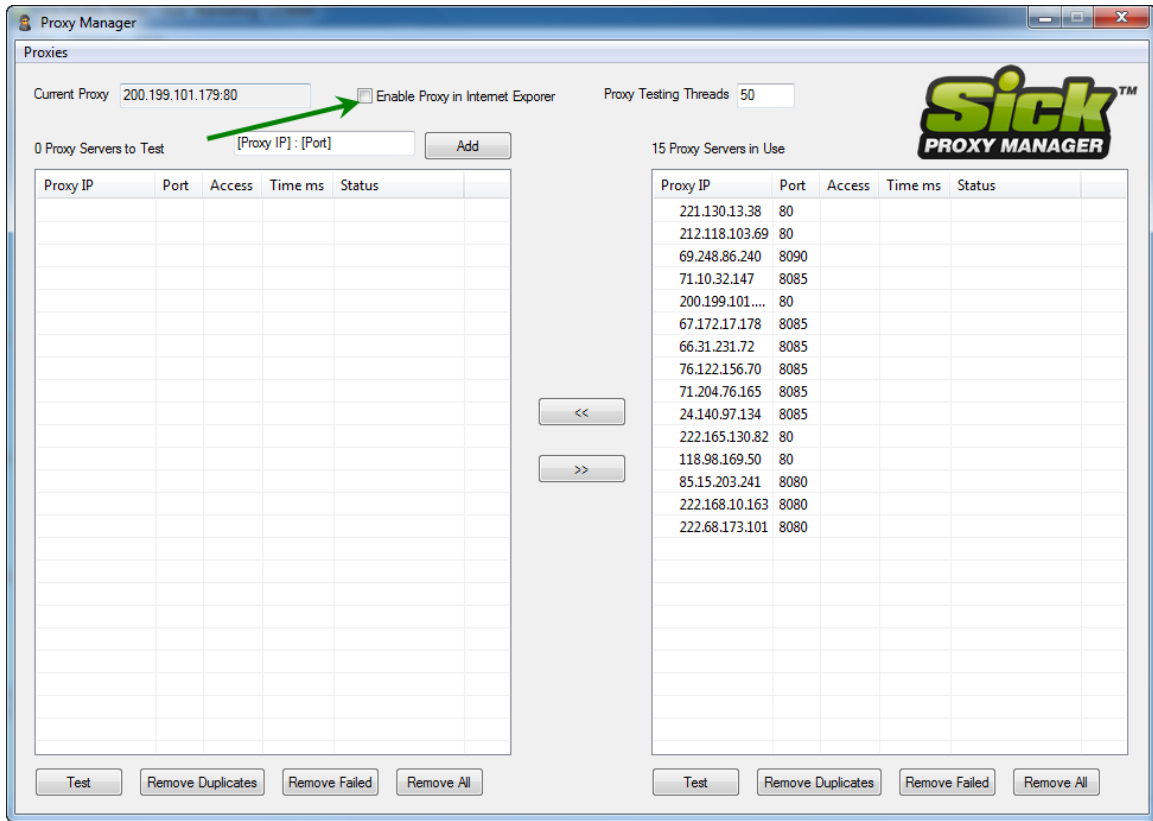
Proxy Manager

Proxies

Current Proxy 200.199.101.179:80

Enable Proxy in Internet Exporer

Proxy Testing Threads 50

Sick™
PROXY MANAGER

0 Proxy Servers to Test

[Proxy IP] : [Port]

Add

15 Proxy Servers in Use

| Proxy IP | Port | Access | Time ms | Status |
|---|---|---|---|---|

<<

>>

| Proxy IP | Port | Access | Time ms | Status |
|---|---|---|---|---|
| 221.130.13.38 | 80 | | | |
| 212.118.103.69 | 80 | | | |
| 69.248.86.240 | 8090 | | | |
| 71.10.32.147 | 8085 | | | |
| 200.199.101.... | 80 | | | |
| 67.172.17.178 | 8085 | | | |
| 66.31.231.72 | 8085 | | | |
| 76.122.156.70 | 8085 | | | |
| 71.204.76.165 | 8085 | | | |
| 24.140.97.134 | 8085 | | | |
| 222.165.130.82 | 80 | | | |
| 118.98.169.50 | 80 | | | |
| 85.15.203.241 | 8080 | | | |
| 222.168.10.163 | 8080 | | | |
| 222.68.173.101 | 8080 | | | |

Test Remove Duplicates Remove Failed Remove All

Test Remove Duplicates Remove Failed Remove All